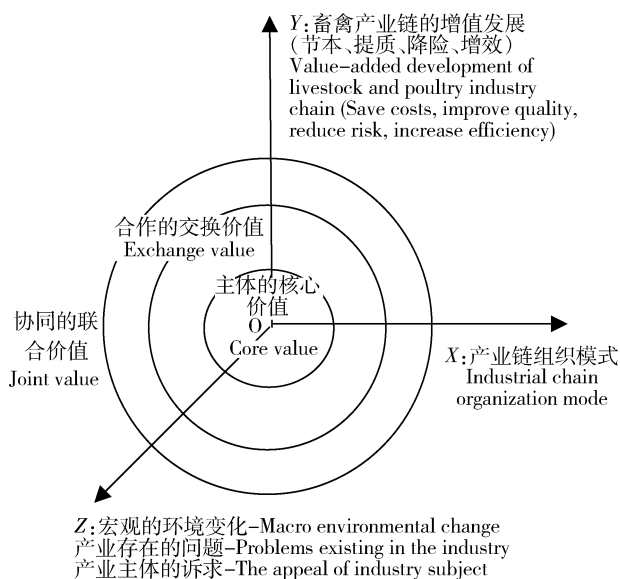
$Y$:畜禽产业链的增值发展（节本、提质、降险、增效）
Value-added development of livestock and poultry industry chain (Save costs, improve quality, reduce risk, increase efficiency)

合作的交换价值
Exchange value

主体的核心价值
O
Core value

协同的联合价值
Joint value

$X$:产业链组织模式
Industrial chain organization mode

$Z$:宏观的环境变化-Macro environmental change
产业存在的问题-Problems existing in the industry
产业主体的诉求-The appeal of industry subject